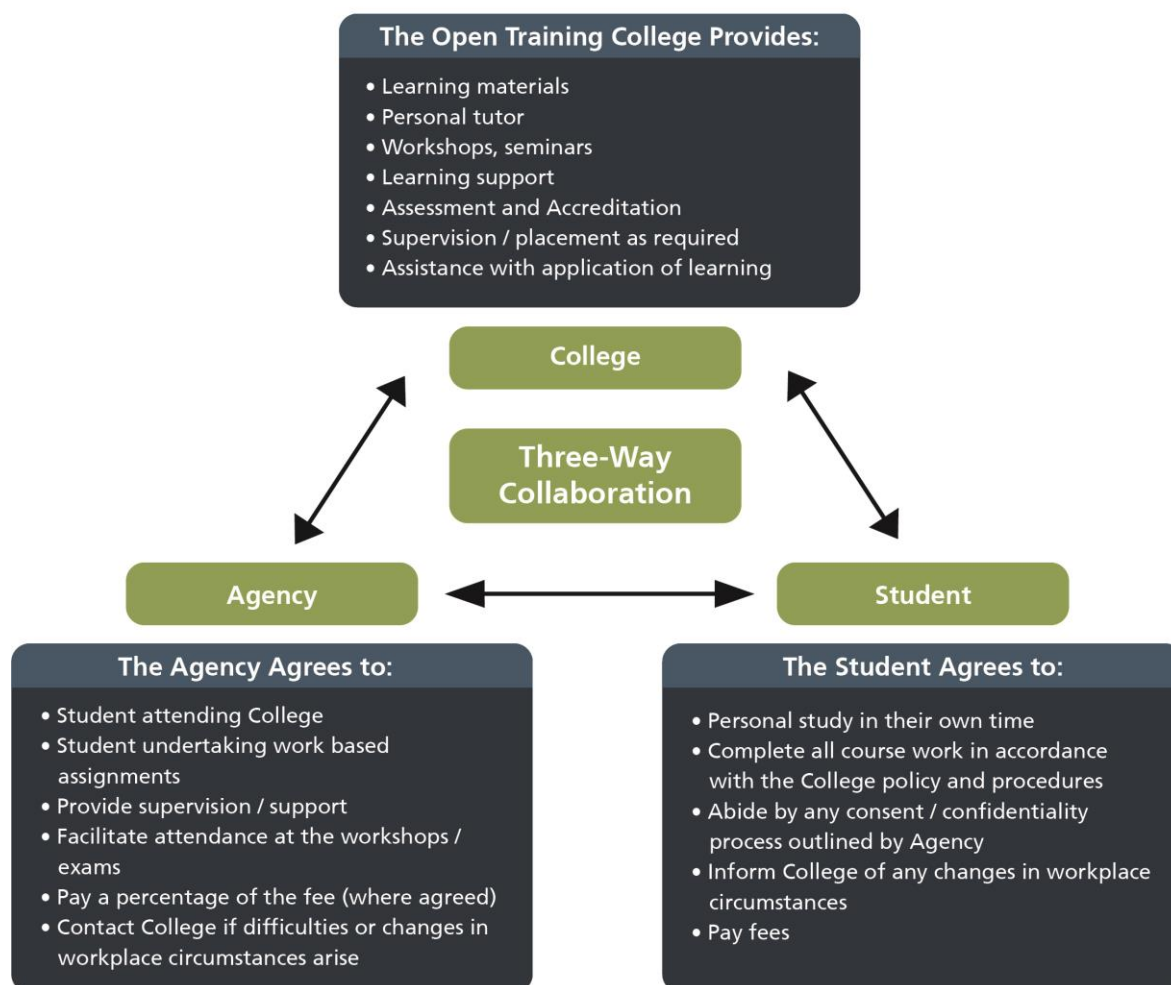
The Open Training College Provides:

• Learning materials
• Personal tutor
• Workshops, seminars
• Learning support
• Assessment and Accreditation
• Supervision / placement as required
• Assistance with application of learning

College

Three-Way Collaboration

Agency

Student

The Agency Agrees to:

• Student attending College
• Student undertaking work based assignments
• Provide supervision / support
• Facilitate attendance at the workshops / exams
• Pay a percentage of the fee (where agreed)
• Contact College if difficulties or changes in workplace circumstances arise

The Student Agrees to:

• Personal study in their own time
• Complete all course work in accordance with the College policy and procedures
• Abide by any consent / confidentiality process outlined by Agency
• Inform College of any changes in workplace circumstances
• Pay fees